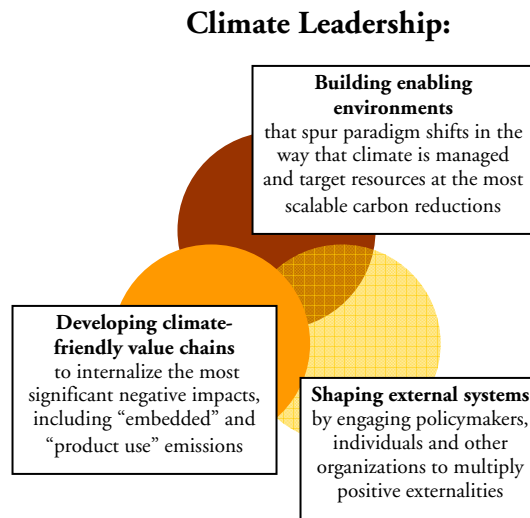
Climate Leadership:

Building enabling environments
that spur paradigm shifts in the way that climate is managed and target resources at the most scalable carbon reductions

Developing climate-friendly value chains
to internalize the most significant negative impacts, including "embedded" and "product use" emissions

Shaping external systems
by engaging policymakers, individuals and other organizations to multiply positive externalities